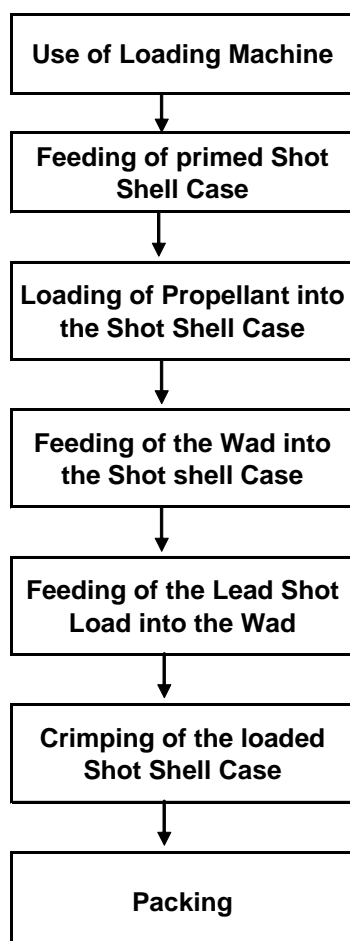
Use of Loading Machine

Feeding of primed Shot Shell Case

Loading of Propellant into the Shot Shell Case

Feeding of the Wad into the Shot shell Case

Feeding of the Lead Shot Load into the Wad

Crimping of the loaded Shot Shell Case

Packing